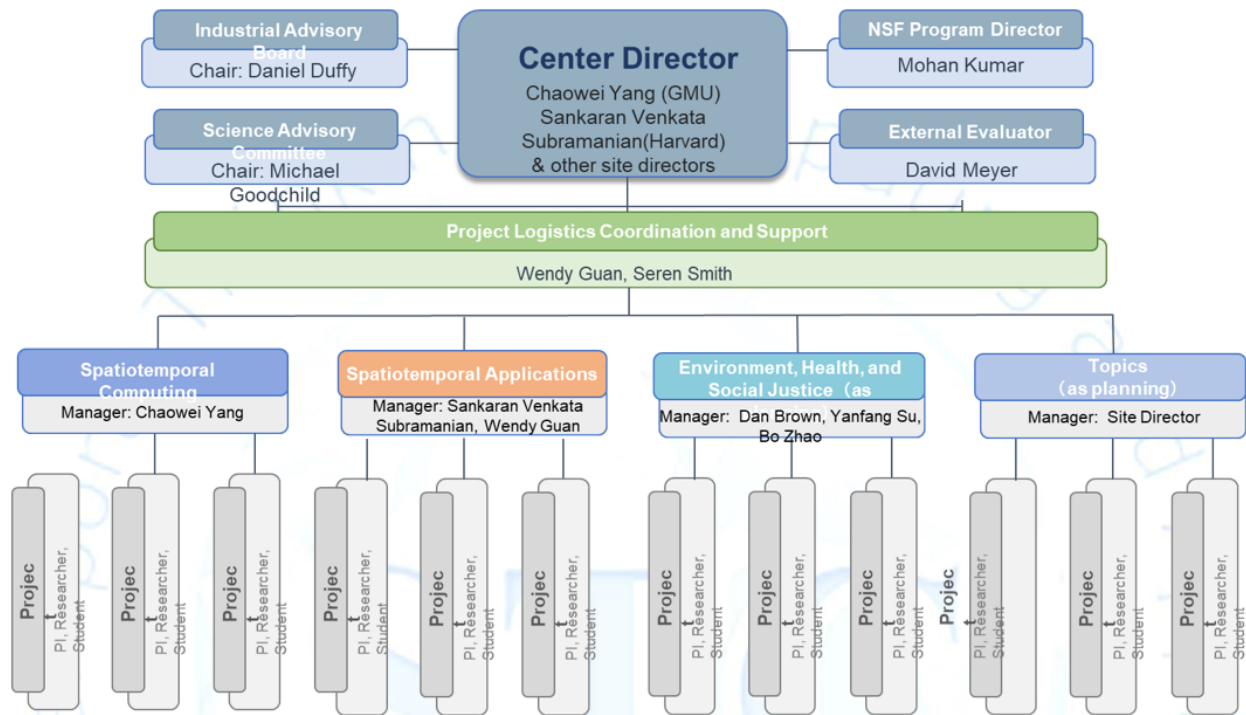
Industrial Advisory Board
Chair: Daniel Duffy

Center Director
Chaowei Yang (GMU)
Sankaran Venkata Subramanian(Harvard)
& other site directors

NSF Program Director
Mohan Kumar

Science Advisory Committee
Chair: Michael Goodchild

External Evaluator
David Meyer

Project Logistics Coordination and Support
Wendy Guan, Seren Smith

Spatiotemporal Computing
Manager: Chaowei Yang

Spatiotemporal Applications
Manager: Sankaran Venkata Subramanian, Wendy Guan

Environment, Health, and Social Justice（as
Manager: Dan Brown, Yanfang Su, Bo Zhao

Topics
（as planning）
Manager: Site Director

Projec t
PI, Researcher, Student

Projec t
PI, Researcher, Student

Projec t
PI, Researcher, Student

Projec t
PI, Researcher, Student

Projec t
PI, Researcher, Student

Projec t
PI, Researcher, Student

Projec t
PI, Researcher, Student

Projec t
PI, Researcher, Student

Projec t
PI, Researcher, Student

Projec t
PI, Researcher, Student

Projec t
PI, Researcher, Student

Projec t
PI, Researcher, Student